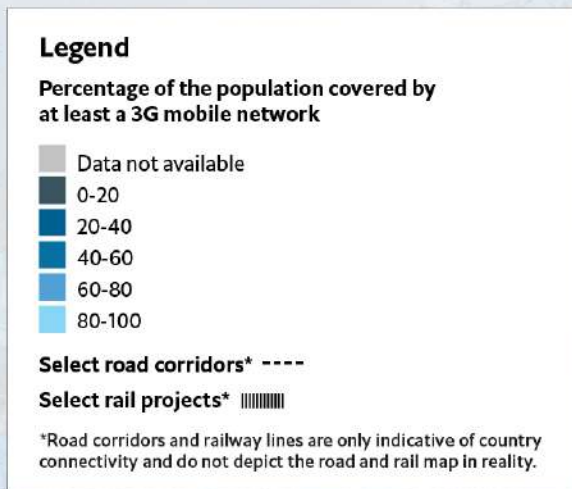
Legend

Percentage of the population covered by at least a 3G mobile network

Data not available
0-20
20-40
40-60
60-80
80-100

Select road corridors* ----

Select rail projects*

*Road corridors and railway lines are only indicative of country connectivity and do not depict the road and rail map in reality.